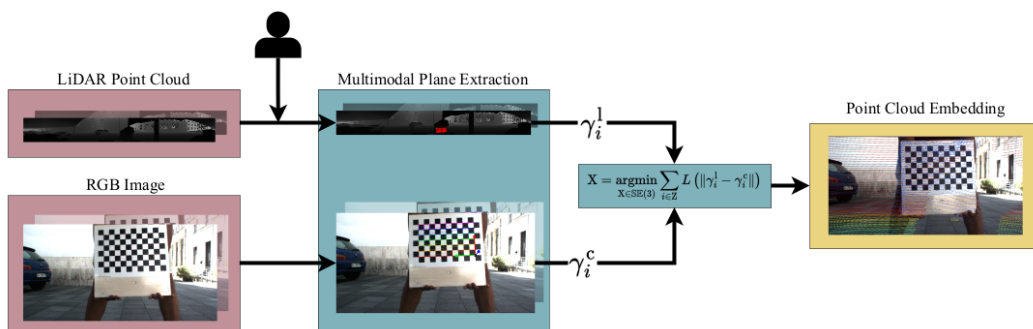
LiDAR Point Cloud

RGB Image

Multimodal Plane Extraction

$\gamma_i^{\mathrm{l}}$

$\gamma_i^{\mathrm{c}}$

$\mathbf{X} = \underset{\mathbf{X} \in \mathrm{SE}(3)}{\operatorname{argmin}} \sum_{i \in \mathbf{Z}} L\left(\|\gamma_i^{\mathrm{l}} - \gamma_i^{\mathrm{c}}\|\right)$

Point Cloud Embedding